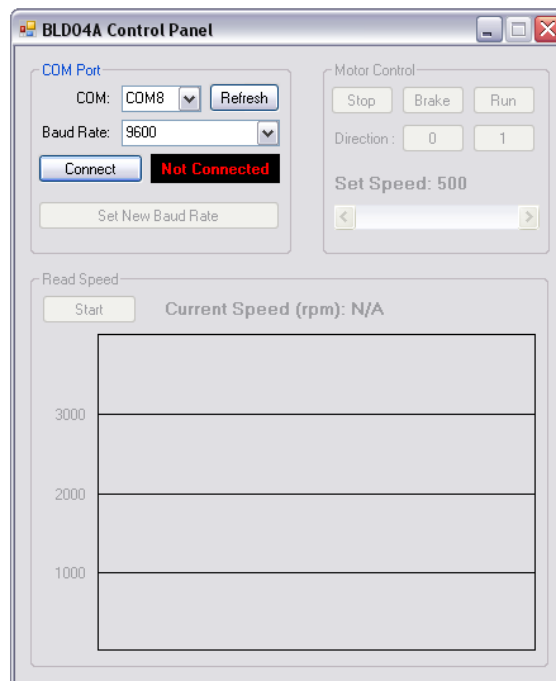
BLD04A Control Panel

COM Port

COM: COM8 Refresh

Baud Rate: 9600

Connect Not Connected

Set New Baud Rate

Motor Control

Stop Brake Run

Direction : 0 1

Set Speed: 500

Read Speed

Start Current Speed (rpm): N/A

3000

2000

1000